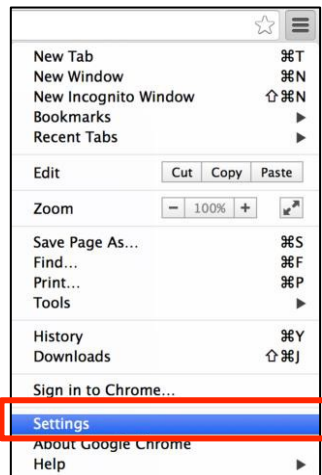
New Tab ⌘T
New Window ⌘N
New Incognito Window ⇧⌘N
Bookmarks ▶
Recent Tabs ▶

Edit Cut Copy Paste

Zoom − 100% +

Save Page As... ⌘S
Find... ⌘F
Print... ⌘P
Tools ▶

History ⌘Y
Downloads ⇧⌘J

Sign in to Chrome...

Settings
About Google Chrome
Help ▶